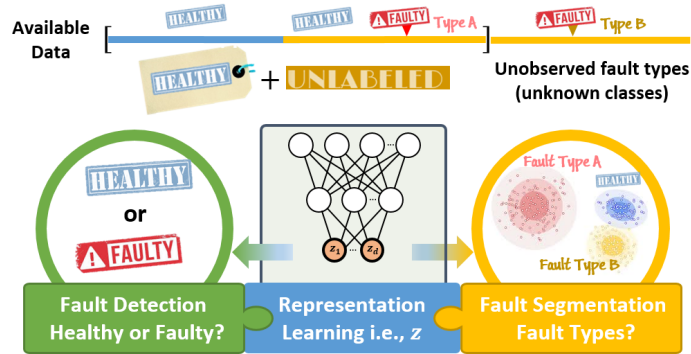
Available Data

HEALTHY

HEALTHY

FAULTY Type A

FAULTY Type B

HEALTHY + UNLABELED

Unobserved fault types (unknown classes)

HEALTHY

or

FAULTY

$z_1$ ... $z_d$

Fault Type A

HEALTHY

Fault Type B

Fault Detection Healthy or Faulty?

Representation Learning i.e., $z$

Fault Segmentation Fault Types?